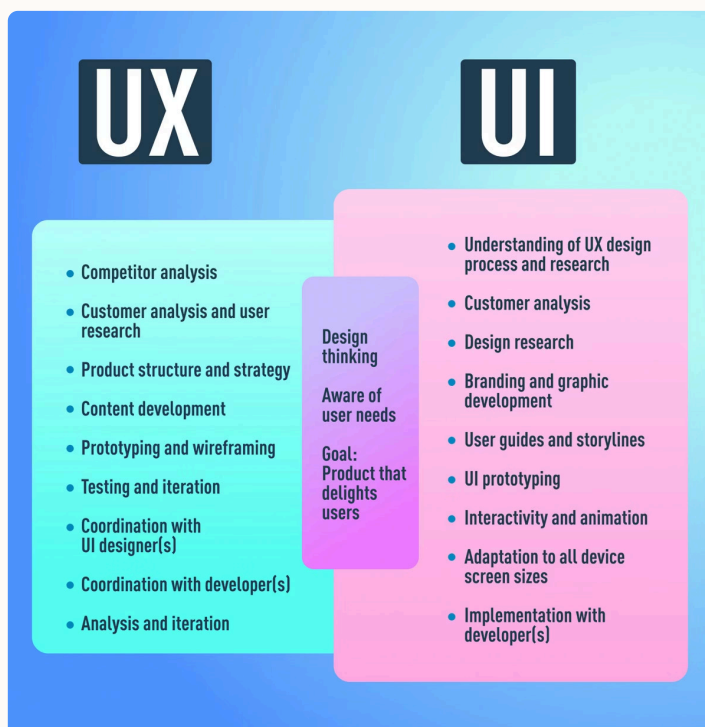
UX

UI

- Competitor analysis
- Customer analysis and user research
- Product structure and strategy
- Content development
- Prototyping and wireframing
- Testing and iteration
- Coordination with UI designer(s)
- Coordination with developer(s)
- Analysis and iteration

Design thinking

Aware of user needs

Goal: Product that delights users

- Understanding of UX design process and research
- Customer analysis
- Design research
- Branding and graphic development
- User guides and storylines
- UI prototyping
- Interactivity and animation
- Adaptation to all device screen sizes
- Implementation with developer(s)